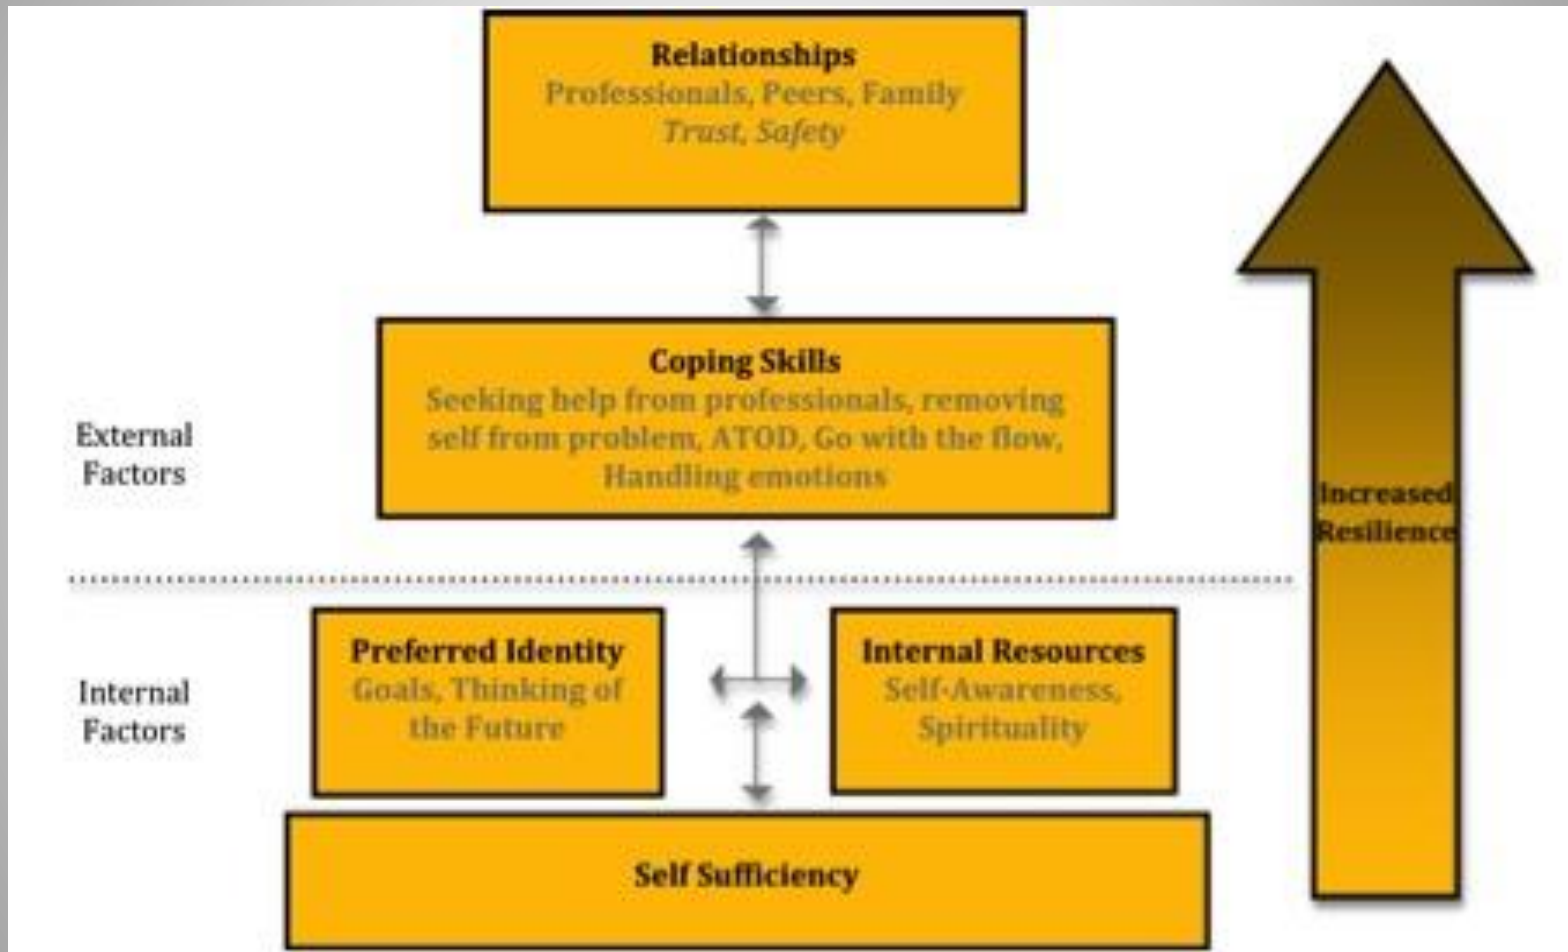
Relationships
Professionals, Peers, Family
Trust, Safety

Coping Skills
Seeking help from professionals, removing self from problem, ATOD, Go with the flow, Handling emotions

External Factors

Internal Factors

Preferred Identity
Goals, Thinking of the Future

Internal Resources
Self-Awareness, Spirituality

Self Sufficiency

Increased Resilience